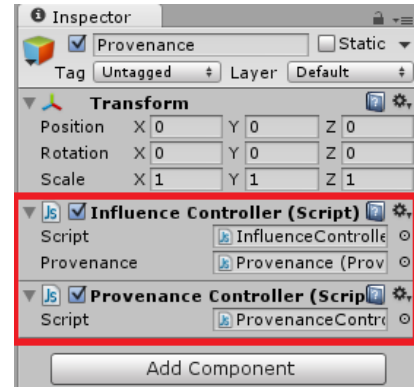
Inspector

Provenance

Static

Tag Untagged

Layer Default

Transform

Position X 0 Y 0 Z 0

Rotation X 0 Y 0 Z 0

Scale X 1 Y 1 Z 1

Influence Controller (Script)

Script InfluenceControlle

Provenance Provenance (Prov

Provenance Controller (Scrip

Script ProvenanceContr

Add Component